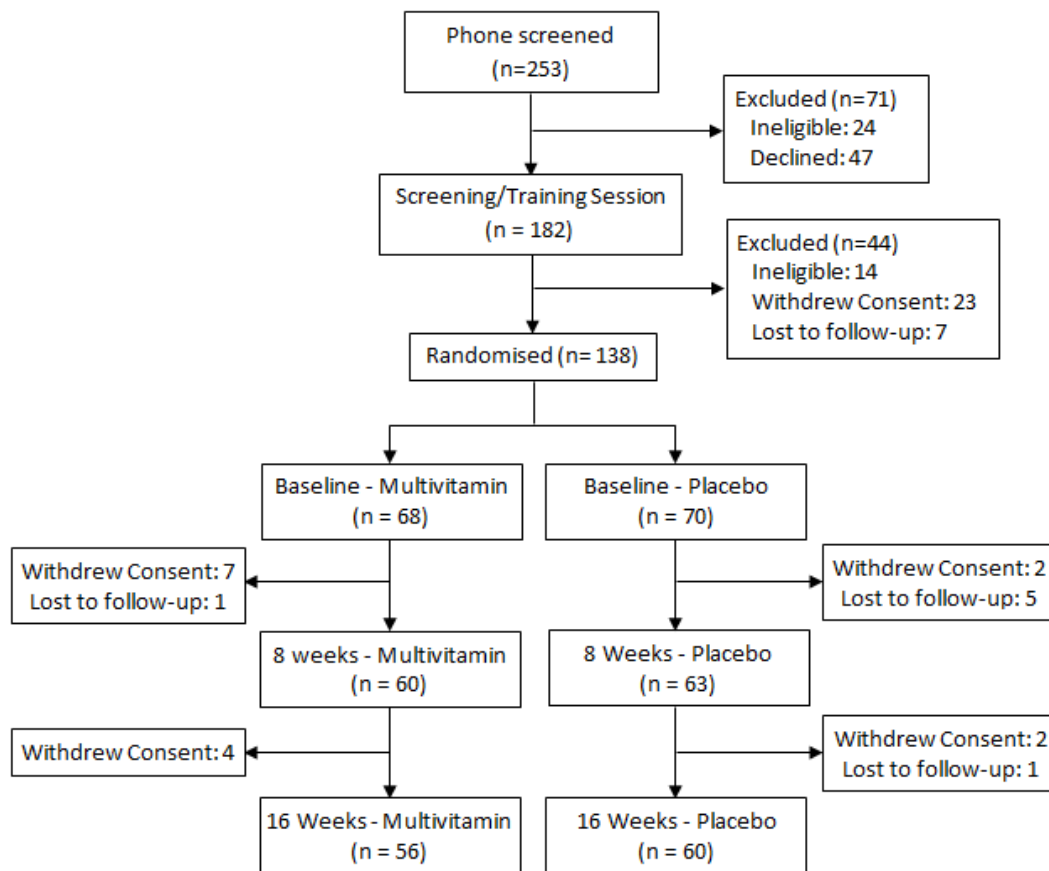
Phone screened
(n=253)

Excluded (n=71)
Ineligible: 24
Declined: 47

Screening/Training Session
(n = 182)

Excluded (n=44)
Ineligible: 14
Withdrew Consent: 23
Lost to follow-up: 7

Randomised (n= 138)

Baseline - Multivitamin
(n = 68)

Baseline - Placebo
(n = 70)

Withdrew Consent: 7
Lost to follow-up: 1

Withdrew Consent: 2
Lost to follow-up: 5

8 weeks - Multivitamin
(n = 60)

8 Weeks - Placebo
(n = 63)

Withdrew Consent: 4

Withdrew Consent: 2
Lost to follow-up: 1

16 Weeks - Multivitamin
(n = 56)

16 Weeks - Placebo
(n = 60)